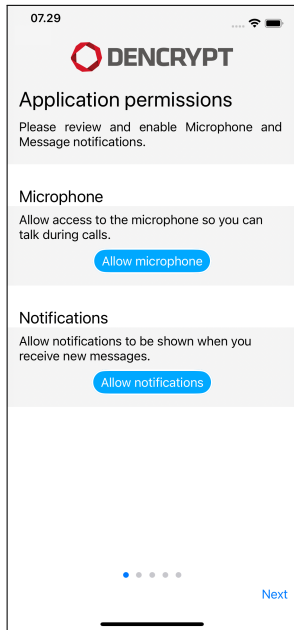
07.29

DENCRYPT

Application permissions

Please review and enable Microphone and Message notifications.

Microphone

Allow access to the microphone so you can talk during calls.

Allow microphone

Notifications

Allow notifications to be shown when you receive new messages.

Allow notifications

Next